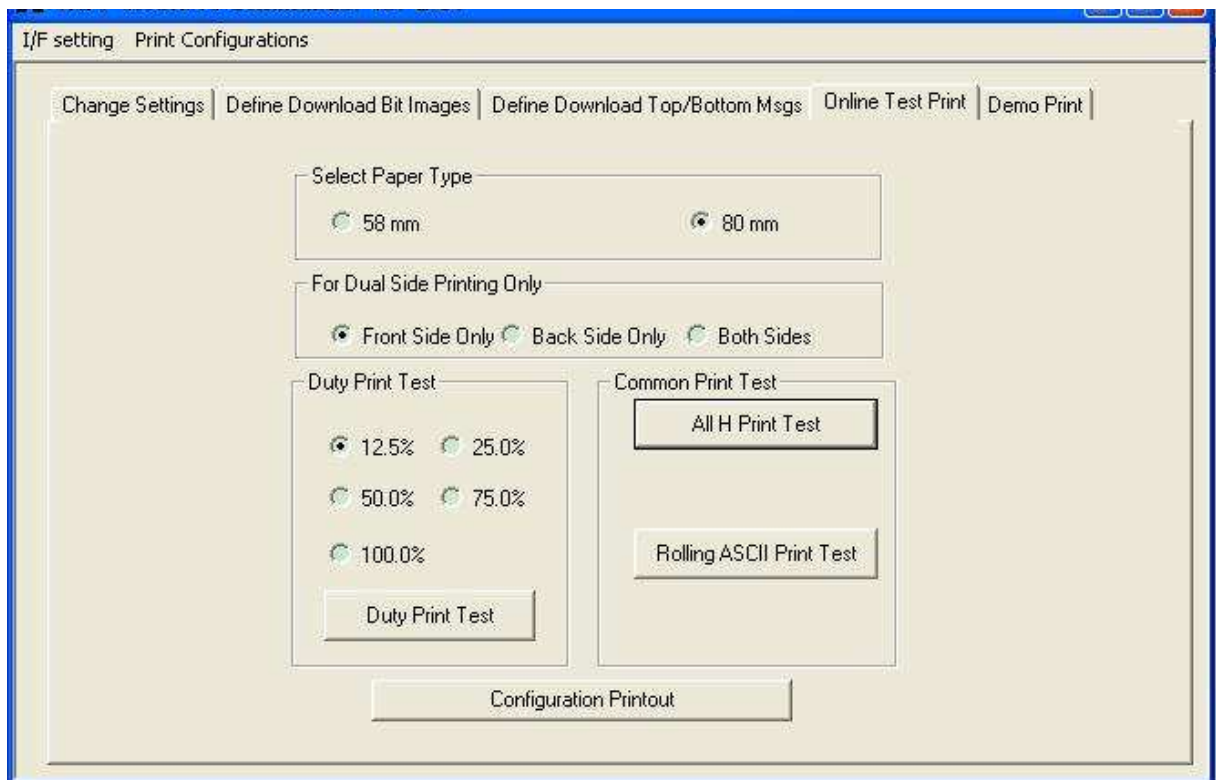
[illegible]

I/F setting Print Configurations

Change Settings | Define Download Bit Images | Define Download Top/Bottom Msgs | Online Test Print | Demo Print

Select Paper Type

58 mm

80 mm

For Dual Side Printing Only

Front Side Only

Back Side Only

Both Sides

Duty Print Test

12.5%

25.0%

50.0%

75.0%

100.0%

Duty Print Test

Common Print Test

All H Print Test

Rolling ASCII Print Test

Configuration Printout